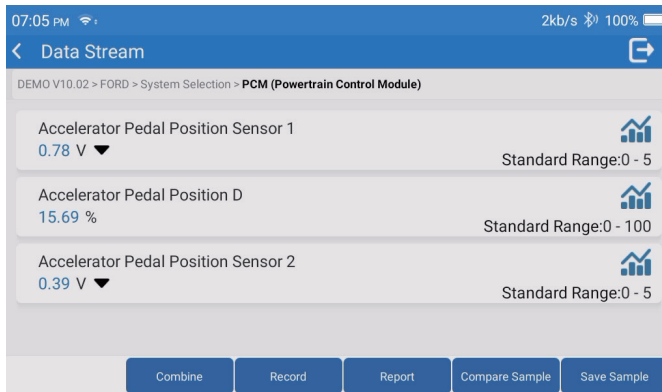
07:05 PM
2kb/s 100%

Data Stream

DEMO V10.02 > FORD > System Selection > PCM (Powertrain Control Module)

Accelerator Pedal Position Sensor 1
0.78 V
Standard Range:0 - 5

Accelerator Pedal Position D
15.69 %
Standard Range:0 - 100

Accelerator Pedal Position Sensor 2
0.39 V
Standard Range:0 - 5

Combine
Record
Report
Compare Sample
Save Sample